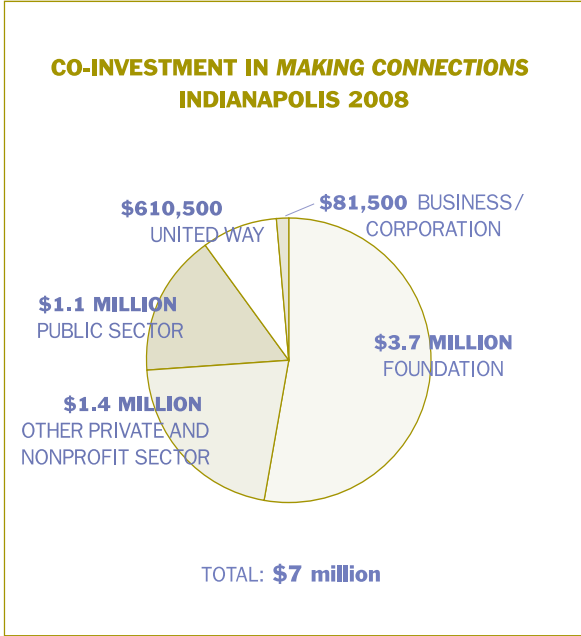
CO-INVESTMENT IN *MAKING CONNECTIONS* INDIANAPOLIS 2008

$610,500 UNITED WAY

$81,500 BUSINESS/ CORPORATION

$1.1 MILLION PUBLIC SECTOR

$3.7 MILLION FOUNDATION

$1.4 MILLION OTHER PRIVATE AND NONPROFIT SECTOR

TOTAL: $7 million